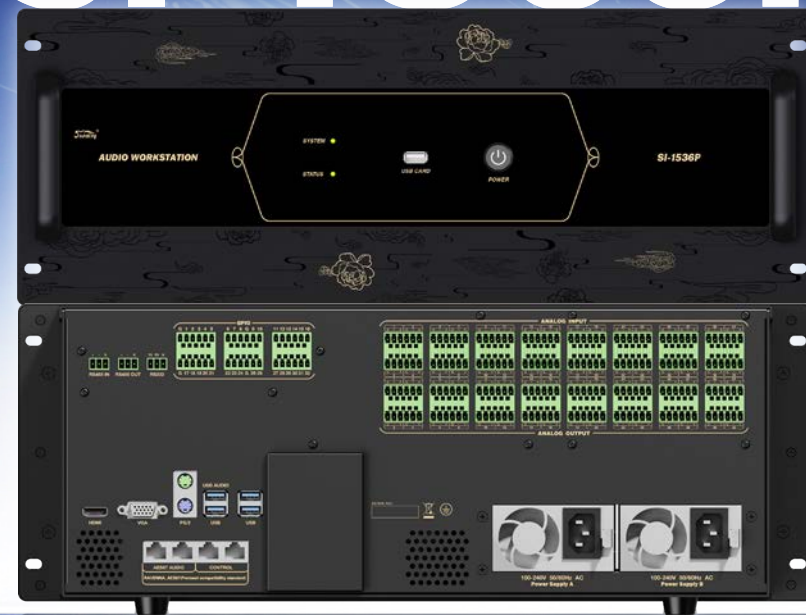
AUDIO WORKSTATION

SYSTEM

STATUS

USB CARD

POWER

SI-1536P

GPIO

RS485 IN

RS485 OUT

RS232

ANALOG INPUT

ANALOG OUTPUT

USB AUDIO

HDMI

VGA

PS/2

USB

USB

AES67 AUDIO

CONTROL

RAVENNA, AES67 Protocol compatibility standard

100-240V 50/60Hz AC
Power Supply A

100-240V 50/60Hz AC
Power Supply B